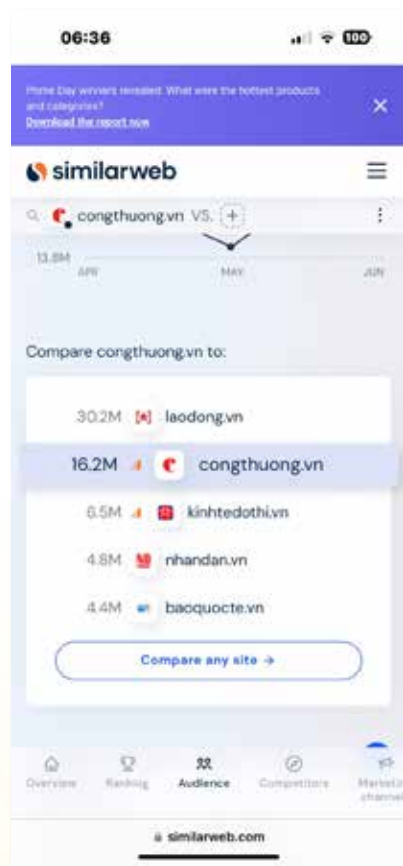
06:36

100

Prime Day winners revealed: What were the hottest products and categories?
Download the report now

similarweb

congthuong.vn VS. +

13.8M
APR
MAY
JUN

Compare congthuong.vn to:

30.2M laodong.vn
16.2M congthuong.vn
6.5M kinhtedothi.vn
4.8M nhandan.vn
4.4M baoquocte.vn

Compare any site →

Overview
Ranking
Audience
Competitors
Marketing channels

similarweb.com